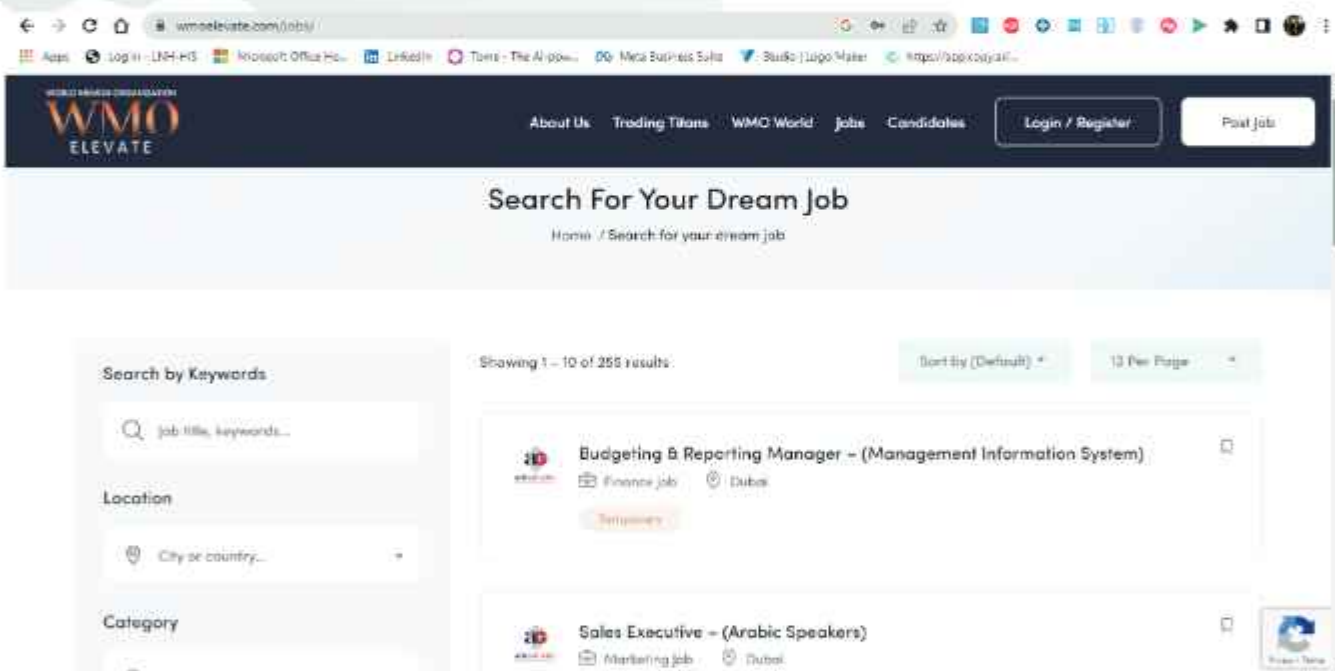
wmoelevate.com/jobs/

Apps Log in - LNH-HIS Microsoft Office Ho... LinkedIn Tome - The AI-pow... Meta Business Suite Studio | Logo Maker https://app.copyai...

WORLD MERGER ORGANIZATION
WMO
ELEVATE

About Us Trading Titans WMO World Jobs Candidates Login / Register Post Job

Search For Your Dream Job

Home / Search for your dream job

Search by Keywords

job title, keywords...

Location

City or country...

Category

Showing 1 – 10 of 255 results

Sort by (Default)

10 Per Page

Budgeting & Reporting Manager – (Management Information System)

Finance job Dubai

Temporary

Sales Executive – (Arabic Speakers)

Marketing job Dubai

Privacy - Terms